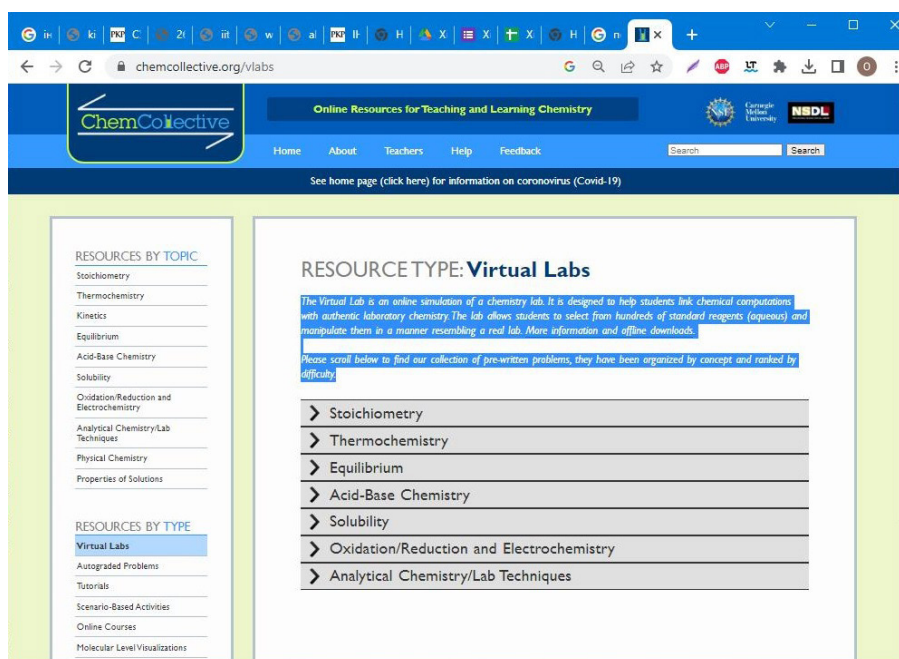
chemcollective.org/vlabs

ChemCollective

Online Resources for Teaching and Learning Chemistry

Carnegie Mellon University

NSDL

Home About Teachers Help Feedback

Search

See home page (click here) for information on coronovirus (Covid-19)

RESOURCES BY TOPIC
Stoichiometry
Thermochemistry
Kinetics
Equilibrium
Acid-Base Chemistry
Solubility
Oxidation/Reduction and Electrochemistry
Analytical Chemistry/Lab Techniques
Physical Chemistry
Properties of Solutions

RESOURCES BY TYPE
Virtual Labs
Autograded Problems
Tutorials
Scenario-Based Activities
Online Courses
Molecular Level Visualizations

RESOURCE TYPE: Virtual Labs

The Virtual Lab is an online simulation of a chemistry lab. It is designed to help students link chemical computations with authentic laboratory chemistry. The lab allows students to select from hundreds of standard reagents (aqueous) and manipulate them in a manner resembling a real lab. More information and offline downloads.

Please scroll below to find our collection of pre-written problems, they have been organized by concept and ranked by difficulty.

Stoichiometry
Thermochemistry
Equilibrium
Acid-Base Chemistry
Solubility
Oxidation/Reduction and Electrochemistry
Analytical Chemistry/Lab Techniques